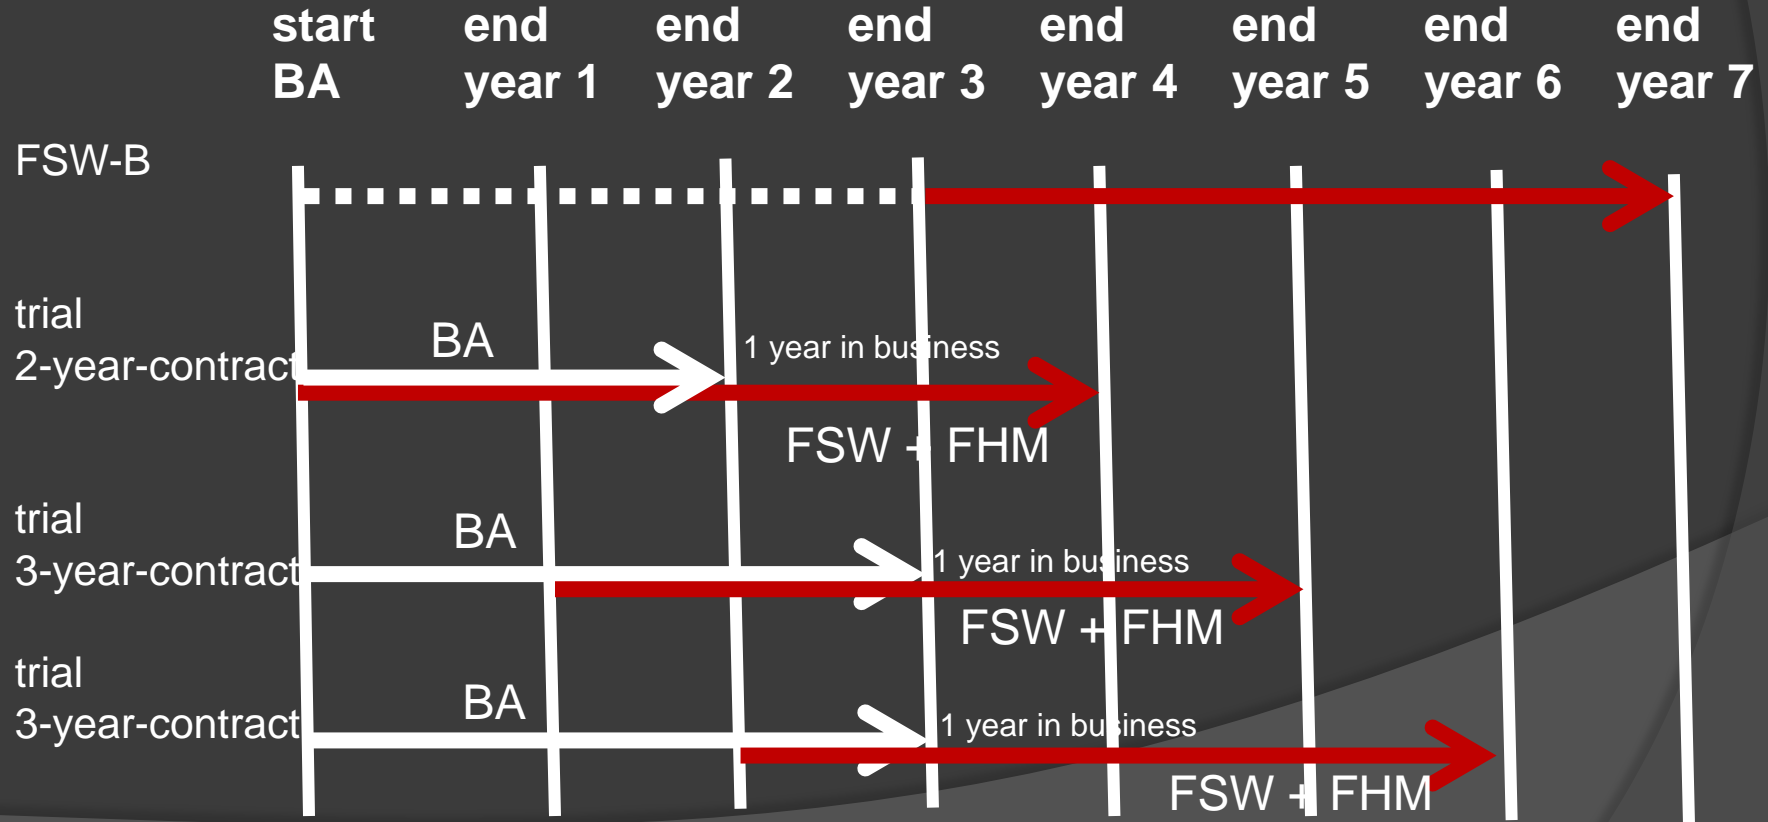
start BA

end year 1

end year 2

end year 3

end year 4

end year 5

end year 6

end year 7

FSW-B

trial
2-year-contract

BA

1 year in business

FSW + FHM

trial
3-year-contract

BA

1 year in business

FSW + FHM

trial
3-year-contract

BA

1 year in business

FSW + FHM